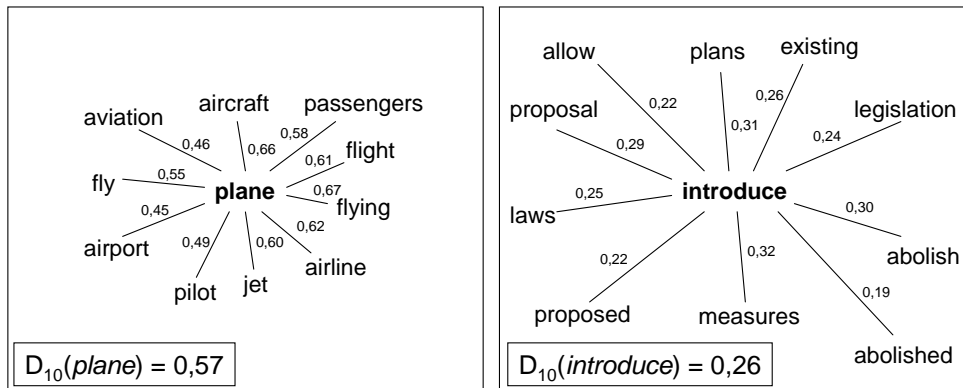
aviation
aircraft
passengers
0,46
0,66
0,58
0,61
flight
fly
0,55
plane
0,67
flying
0,45
0,62
airport
0,49
0,60
airline
pilot
jet

$D_{10}(plane) = 0,57$

allow
plans
existing
0,22
0,26
proposal
0,31
legislation
0,24
0,29
0,25
laws
introduce
0,30
0,22
0,32
abolish
0,19
proposed
measures
abolished

$D_{10}(introduce) = 0,26$